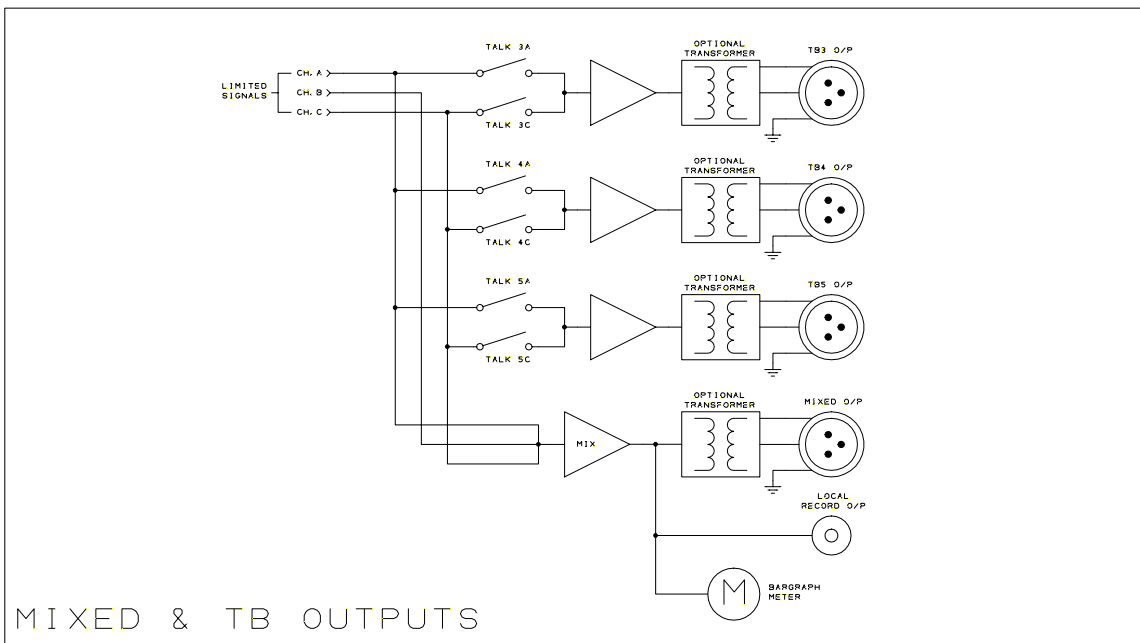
LIMITED SIGNALS

CH. A
CH. B
CH. C

TALK 3A
TALK 3C
OPTIONAL TRANSFORMER
TB3 O/P

TALK 4A
TALK 4C
OPTIONAL TRANSFORMER
TB4 O/P

TALK 5A
TALK 5C
OPTIONAL TRANSFORMER
TB5 O/P

MIX
OPTIONAL TRANSFORMER
MIXED O/P

LOCAL RECORD O/P

M
BARGRAPH METER

MIXED & TB OUTPUTS